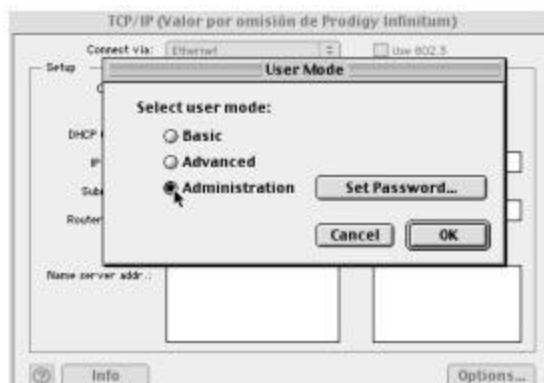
TCP/IP (Valor por omisión de Prodigy Infinitum)

Connect via: Ethernet
Use 802.3

Setup

DHCP

IP

Sub

Router

Name server addr.:

User Mode

Select user mode:

Basic

Advanced

Administration

Set Password...

Cancel

OK

Info

Options...